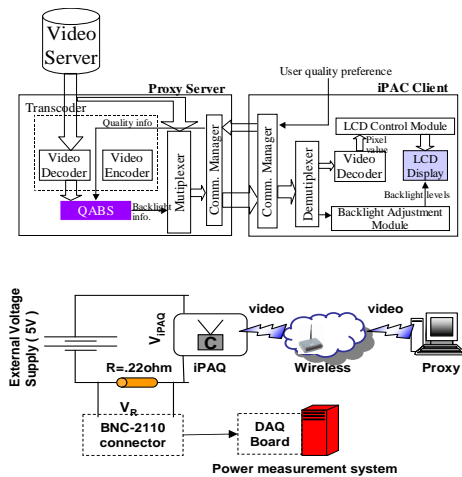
Video Server

Proxy Server

User quality preference

iPAC Client

Transcoder

Quality info

Video Decoder

Video Encoder

QABS

Backlight info.

Mutiplexer

Comm. Manager

Comm. Manager

Demutiplexer

LCD Control Module

Pixel value

Video Decoder

LCD Display

Backlight levels

Backlight Adjustment Module

External Voltage Supply ( 5V )

$V_{iPAQ}$

C

video

video

iPAQ

Wireless

Proxy

R=.22ohm

$V_R$

BNC-2110 connector

DAQ Board

Power measurement system